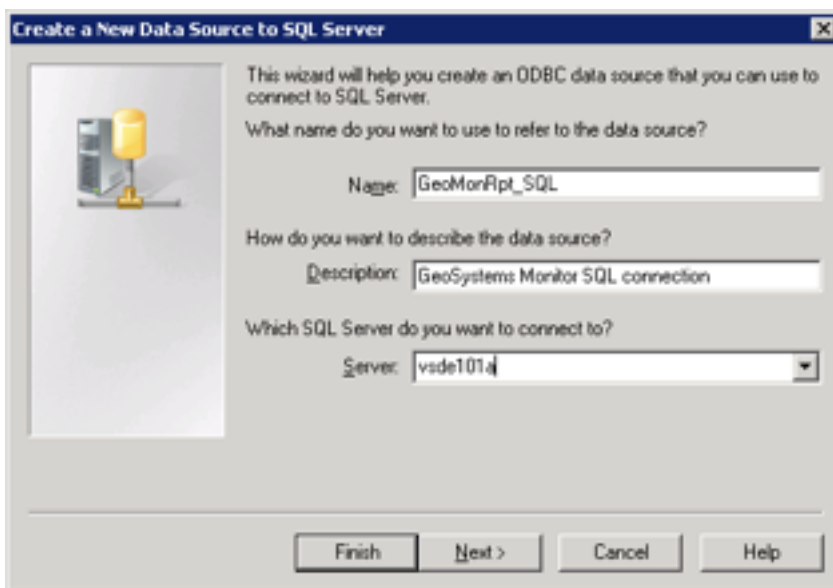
Create a New Data Source to SQL Server

This wizard will help you create an ODBC data source that you can use to connect to SQL Server.

What name do you want to use to refer to the data source?

Name: GeoMonRpt_SQL

How do you want to describe the data source?

Description: GeoSystems Monitor SQL connection

Which SQL Server do you want to connect to?

Server: vsde101a

Finish

Next >

Cancel

Help